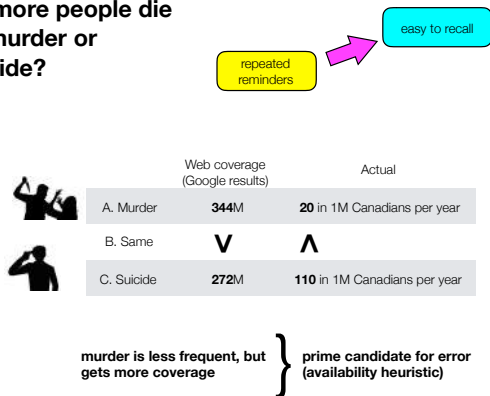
more people die
murder or
ide?

repeated reminders

easy to recall

| | Web coverage (Google results) | Actual |
|---|---|---|
| A. Murder | **344**M | **20** in 1M Canadians per year |
| B. Same | **V** | **Λ** |
| C. Suicide | **272**M | **110** in 1M Canadians per year |

**murder is less frequent, but gets more coverage**

**prime candidate for error (availability heuristic)**